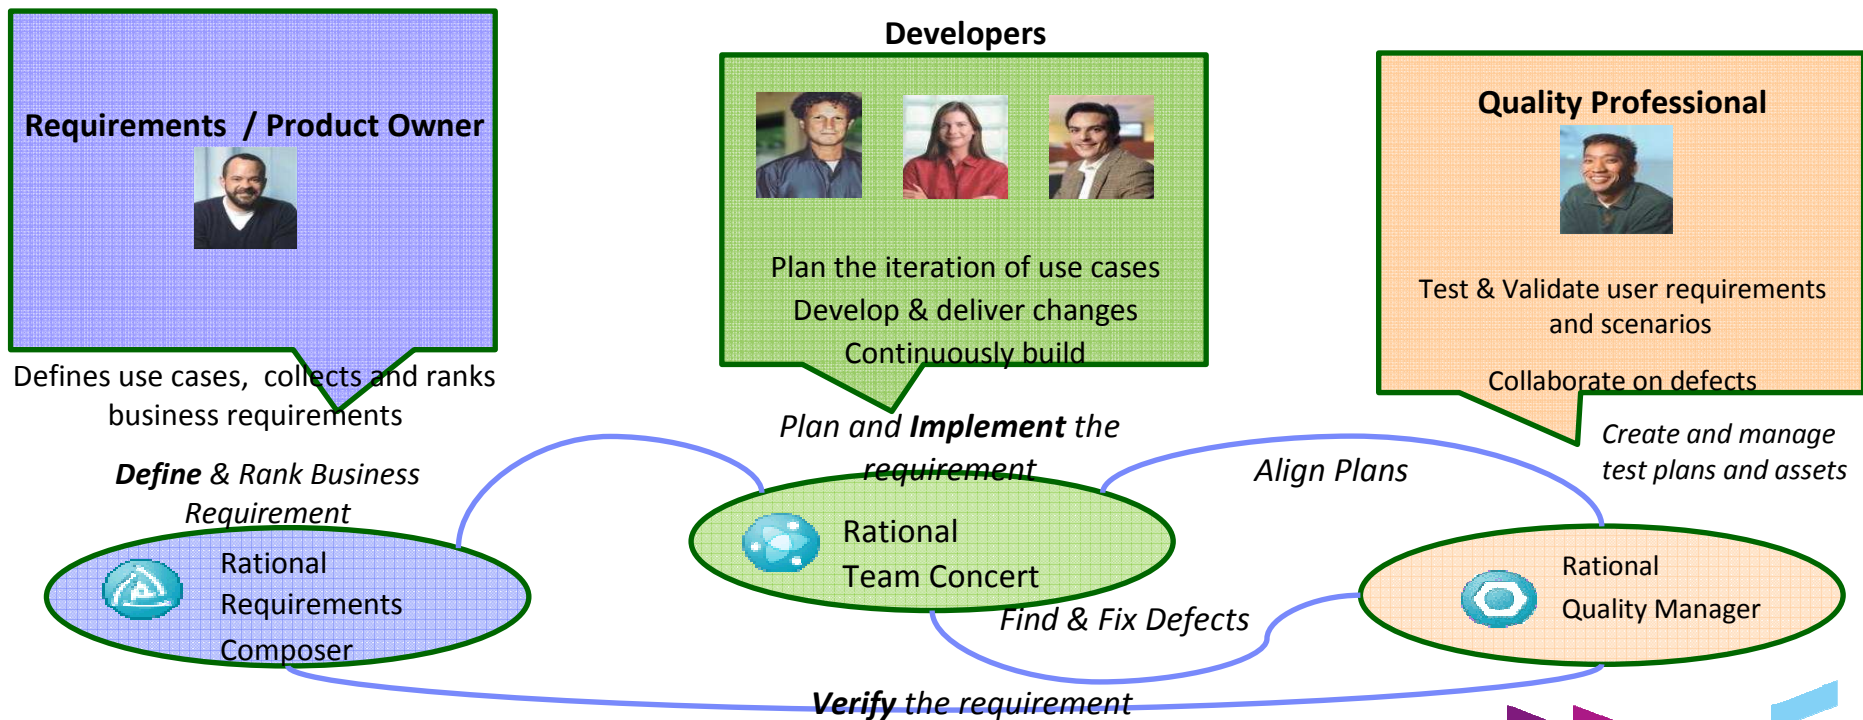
Requirements / Product Owner

Defines use cases, collects and ranks business requirements

Developers

Plan the iteration of use cases
Develop & deliver changes
Continuously build

Quality Professional

Test & Validate user requirements and scenarios

Collaborate on defects

*Define* & Rank Business Requirement

Plan and **Implement** the requirement

Align Plans

Create and manage test plans and assets

Rational Requirements Composer

Rational Team Concert

Rational Quality Manager

Find & Fix Defects

**Verify** the requirement